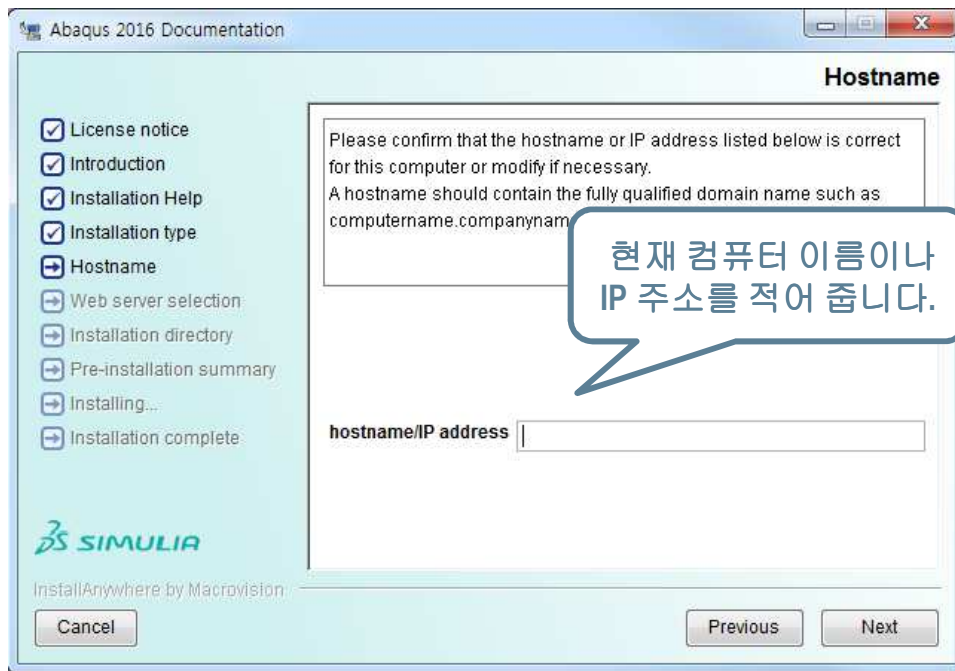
Abaqus 2016 Documentation

Hostname

License notice
Introduction
Installation Help
Installation type
Hostname
Web server selection
Installation directory
Pre-installation summary
Installing...
Installation complete

Please confirm that the hostname or IP address listed below is correct for this computer or modify if necessary.
A hostname should contain the fully qualified domain name such as computername.companynam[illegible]

현재 컴퓨터 이름이나 IP 주소를 적어 줍니다.

hostname/IP address

3DS SIMULIA

InstallAnywhere by Macrovision

Cancel

Previous

Next